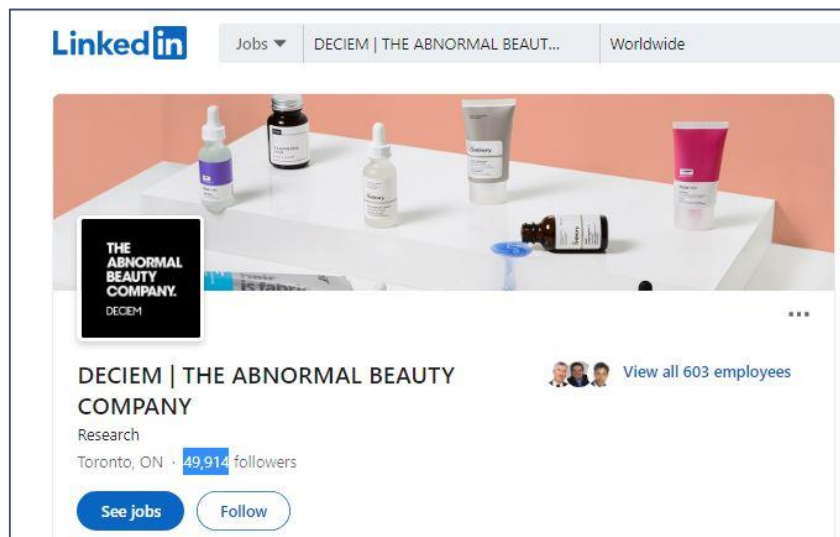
Linked in

Jobs ▼ DECIEM | THE ABNORMAL BEAUT... Worldwide

THE ABNORMAL BEAUTY COMPANY. DECIEM

The Ordinary

is fabri

...

DECIEM | THE ABNORMAL BEAUTY COMPANY

Research

Toronto, ON · 49,914 followers

View all 603 employees

See jobs

Follow